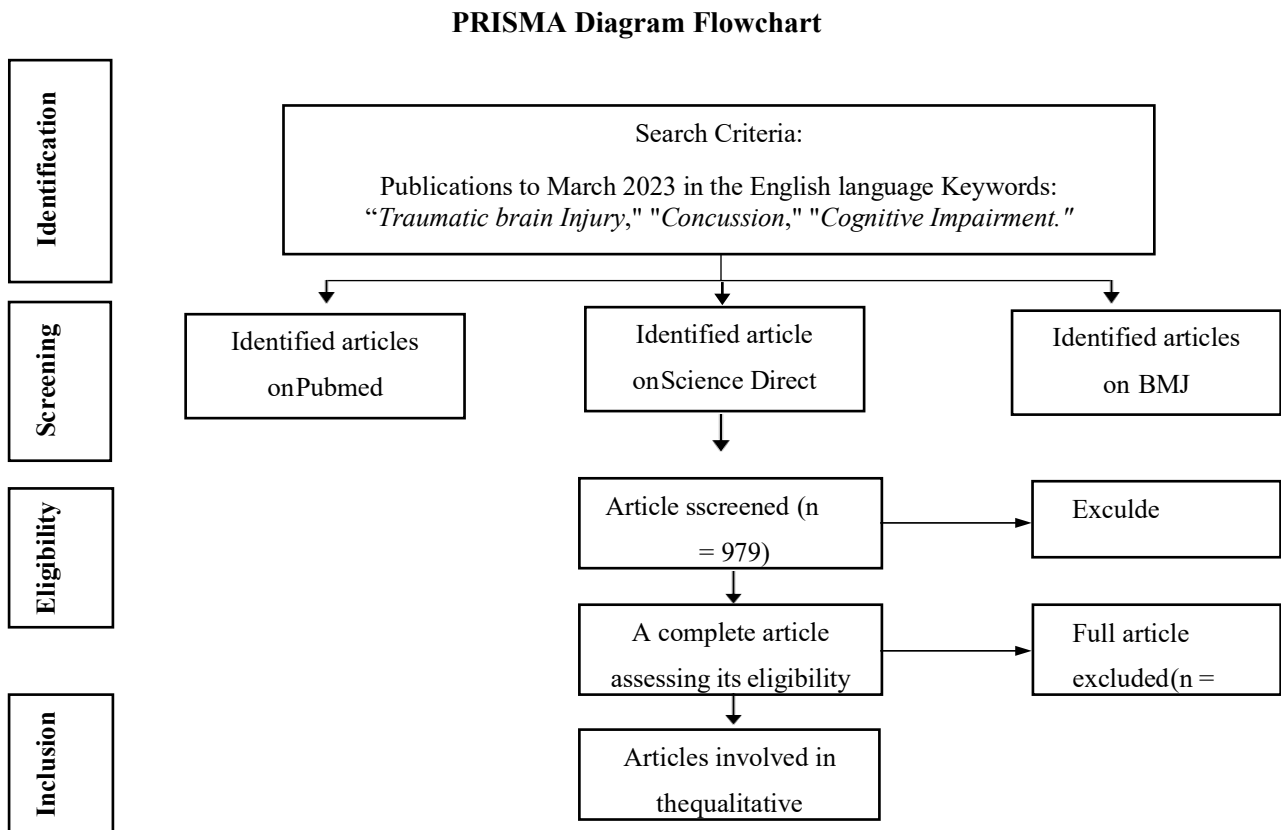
PRISMA Diagram Flowchart

Identification

Search Criteria:

Publications to March 2023 in the English language Keywords: "Traumatic brain Injury," "Concussion," "Cognitive Impairment."

Screening

Identified articles onPubmed

Identified article onScience Direct

Identified articles on BMJ

Eligibility

Article sscreened (n = 979)

Exculde

A complete article assessing its eligibility

Full article excluded(n =

Inclusion

Articles involved in thequalitative